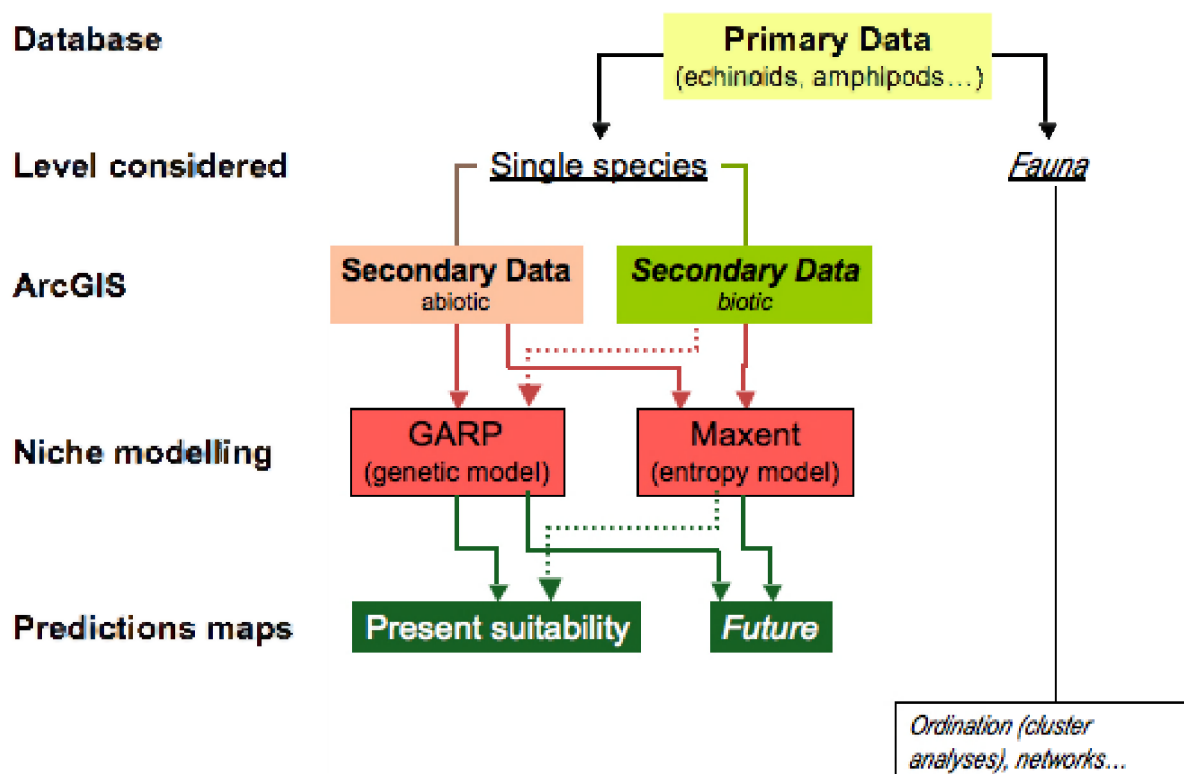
Database

Primary Data
(echinoids, amphipods…)

Level considered

Single species

Fauna

ArcGIS

Secondary Data
abiotic

Secondary Data
biotic

Niche modelling

GARP
(genetic model)

Maxent
(entropy model)

Predictions maps

Present suitability

Future

Ordination (cluster analyses), networks…